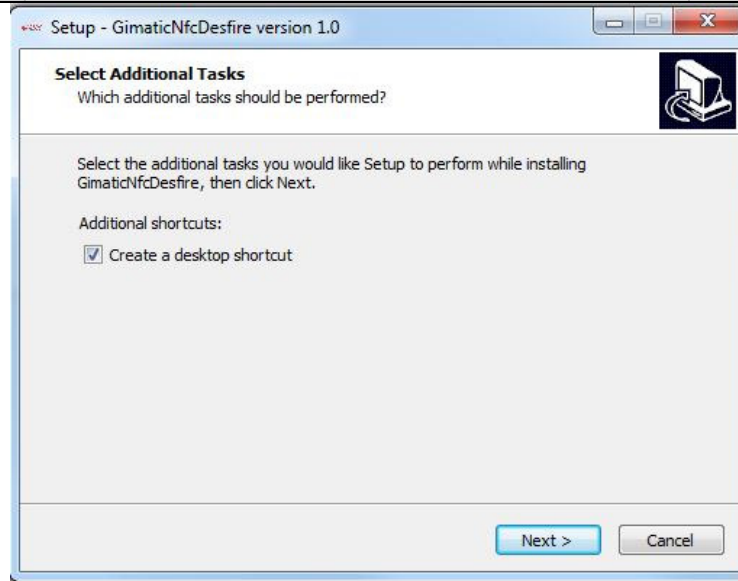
Setup - GimaticNfcDesfire version 1.0

Select Additional Tasks
Which additional tasks should be performed?

Select the additional tasks you would like Setup to perform while installing GimaticNfcDesfire, then click Next.

Additional shortcuts:

Create a desktop shortcut

Next >

Cancel